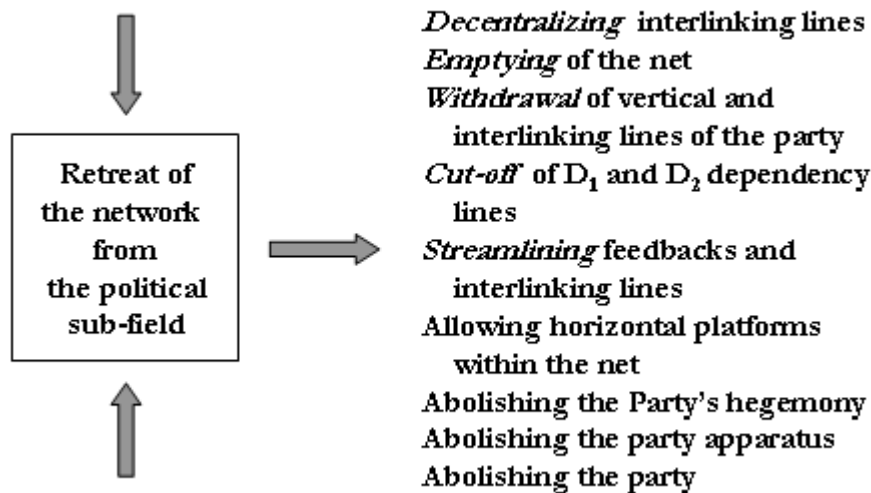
Retreat of the network from the political sub-field

Decentralizing interlinking lines
Emptying of the net
Withdrawal of vertical and interlinking lines of the party
Cut-off of $D_1$ and $D_2$ dependency lines
Streamlining feedbacks and interlinking lines
Allowing horizontal platforms within the net
Abolishing the Party's hegemony
Abolishing the party apparatus
Abolishing the party